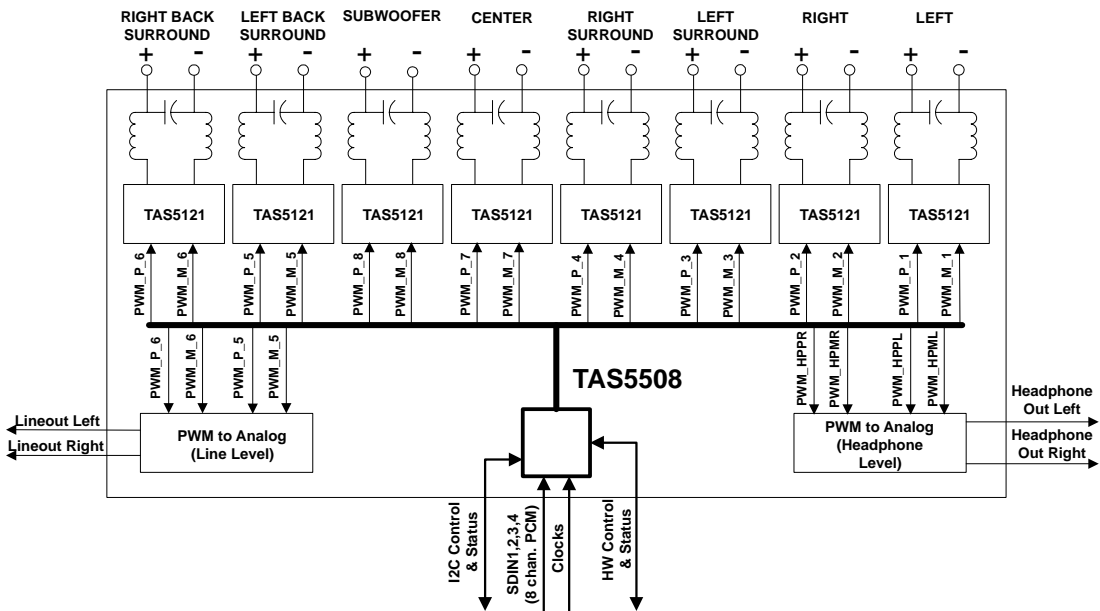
RIGHT BACK SURROUND
LEFT BACK SURROUND
SUBWOOFER
CENTER
RIGHT SURROUND
LEFT SURROUND
RIGHT
LEFT

+ - + - + - + - + - + - + - + -

TAS5121
TAS5121
TAS5121
TAS5121
TAS5121
TAS5121
TAS5121
TAS5121

PWM_P_6
PWM_M_6
PWM_P_5
PWM_M_5
PWM_P_8
PWM_M_8
PWM_P_7
PWM_M_7
PWM_P_4
PWM_M_4
PWM_P_3
PWM_M_3
PWM_P_2
PWM_M_2
PWM_P_1
PWM_M_1

PWM_P_6
PWM_M_6
PWM_P_5
PWM_M_5

TAS5508

PWM_HPPR
PWM_HPMR
PWM_HPPL
PWM_HPML

Lineout Left
Lineout Right
PWM to Analog (Line Level)

PWM to Analog (Headphone Level)
Headphone Out Left
Headphone Out Right

I2C Control & Status
SDIN1,2,3,4 (8 chan. PCM)
Clocks
HW Control & Status